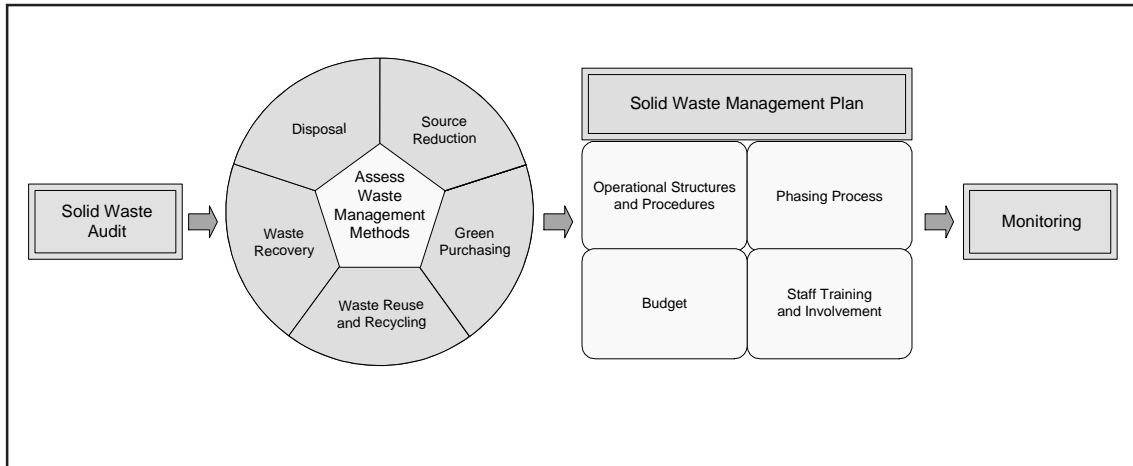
Solid Waste Audit

Disposal

Source Reduction

Assess Waste Management Methods

Waste Recovery

Green Purchasing

Waste Reuse and Recycling

Solid Waste Management Plan

Operational Structures and Procedures

Phasing Process

Budget

Staff Training and Involvement

Monitoring